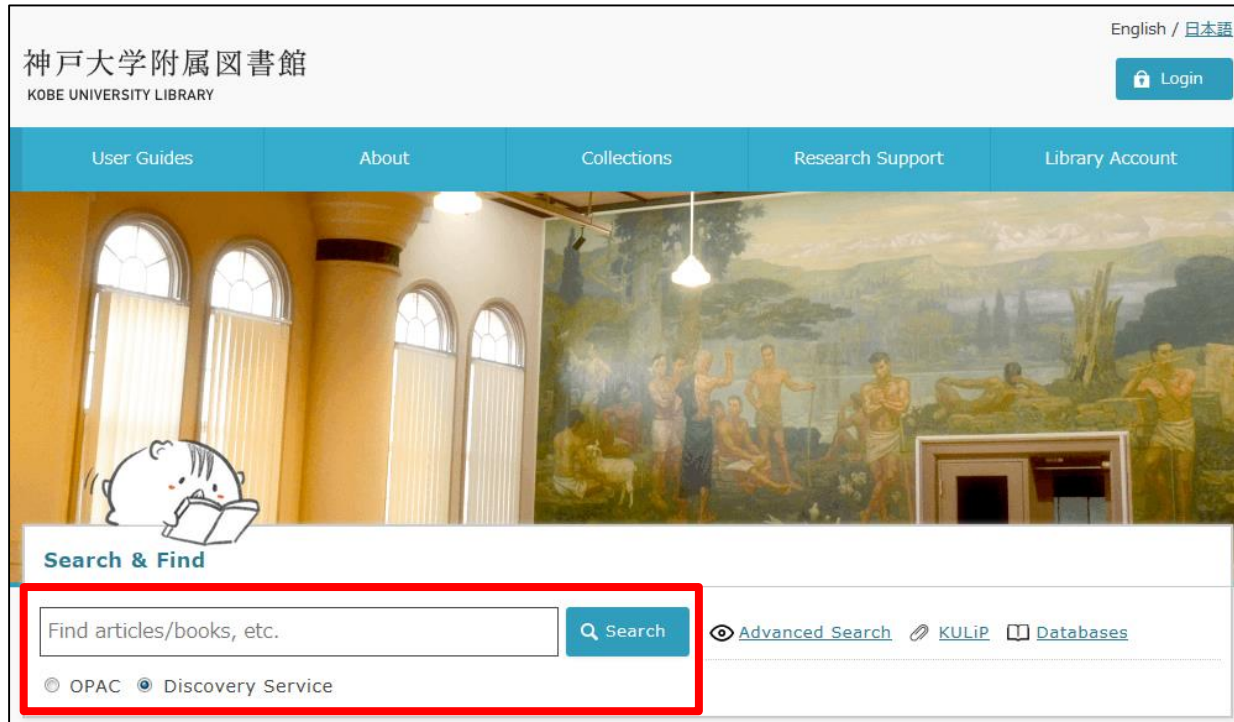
English / 日本語

神戸大学附属図書館
KOBE UNIVERSITY LIBRARY

Login

User Guides
About
Collections
Research Support
Library Account

Search & Find

Find articles/books, etc.
Search
Advanced Search
KULiP
Databases

OPAC
Discovery Service